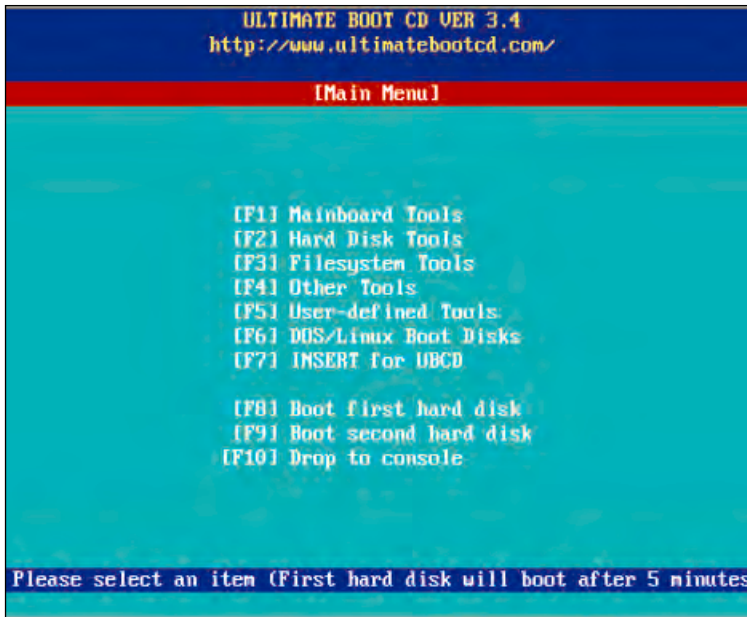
ULTIMATE BOOT CD VER 3.4
http://www.ultimatebootcd.com/

[Main Menu]

[F1] Mainboard Tools
[F2] Hard Disk Tools
[F3] Filesystem Tools
[F4] Other Tools
[F5] User-defined Tools
[F6] DOS/Linux Boot Disks
[F7] INSERT for UBCD

[F8] Boot first hard disk
[F9] Boot second hard disk
[F10] Drop to console

Please select an item (First hard disk will boot after 5 minutes